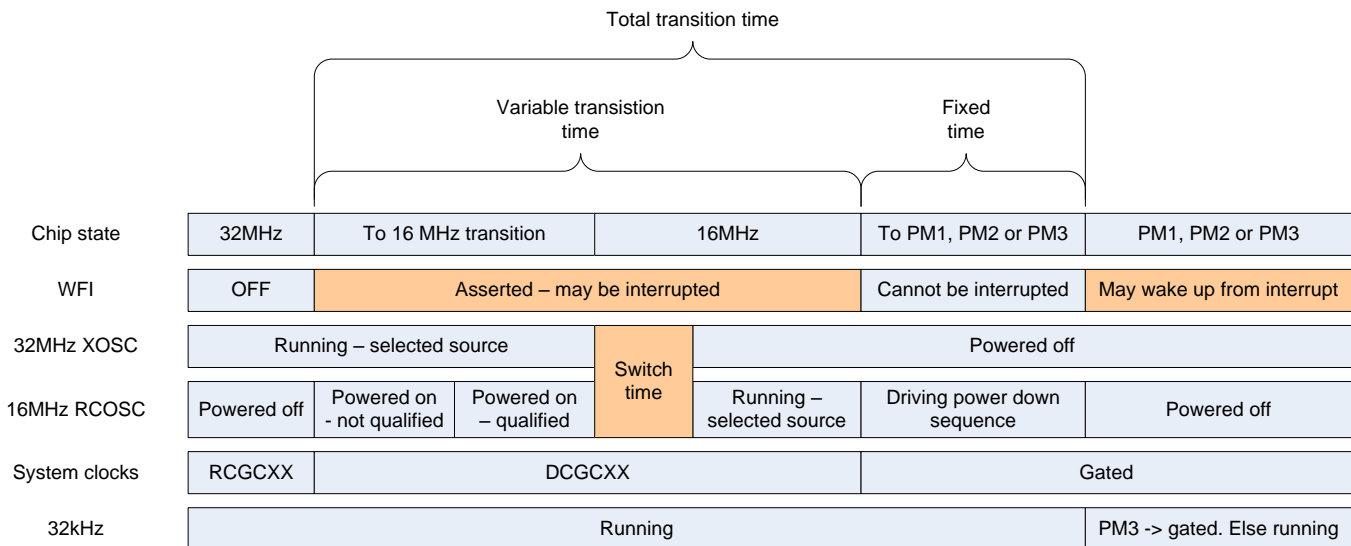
Total transition time

Variable transistion time

Fixed time

Chip state

32MHz

To 16 MHz transition

16MHz

To PM1, PM2 or PM3

PM1, PM2 or PM3

WFI

OFF

Asserted – may be interrupted

Cannot be interrupted

May wake up from interrupt

32MHz XOSC

Running – selected source

Switch time

Powered off

16MHz RCOSC

Powered off

Powered on - not qualified

Powered on – qualified

Running – selected source

Driving power down sequence

Powered off

System clocks

RCGCXX

DCGCXX

Gated

32kHz

Running

PM3 -> gated. Else running